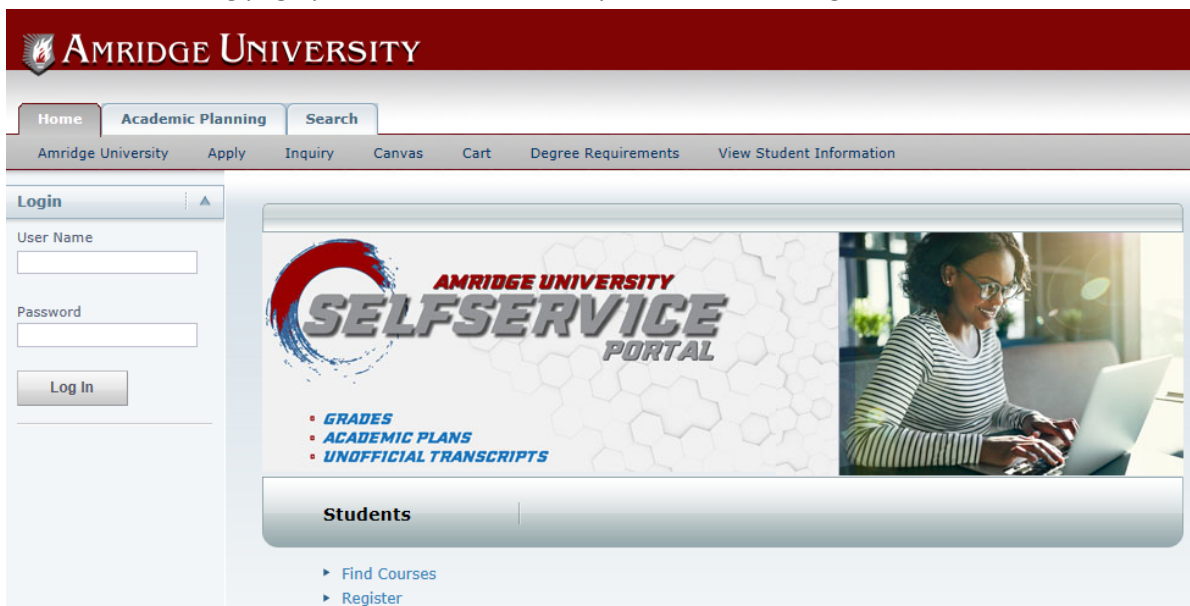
AMRIDGE UNIVERSITY

Home
Academic Planning
Search

Amridge University
Apply
Inquiry
Canvas
Cart
Degree Requirements
View Student Information

Login

User Name

Password

Log In

AMRIDGE UNIVERSITY
SELFSERVICE
PORTAL

• GRADES
• ACADEMIC PLANS
• UNOFFICIAL TRANSCRIPTS

Students

► Find Courses
► Register